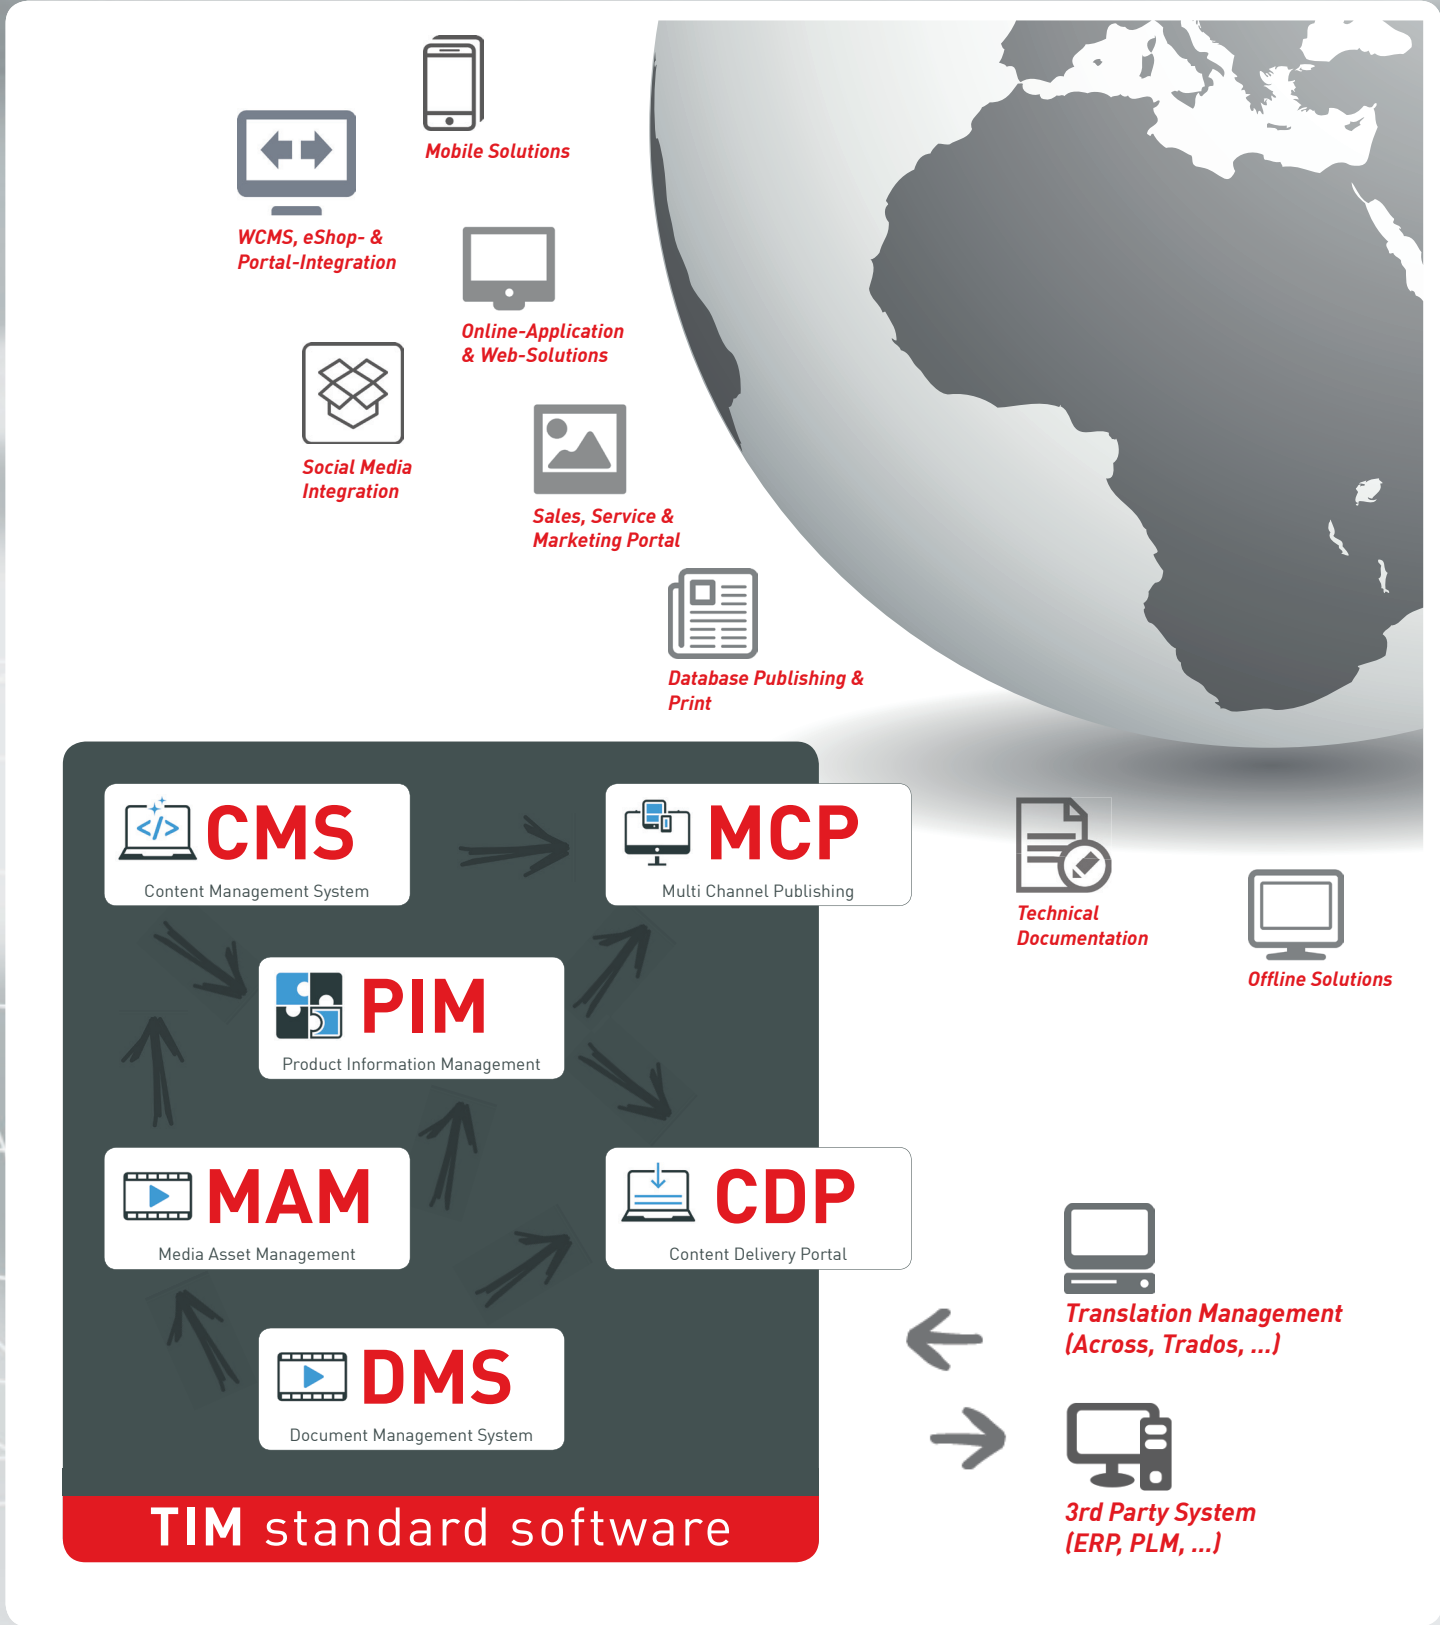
Mobile Solutions

WCMS, eShop- & Portal-Integration

Online-Application & Web-Solutions

Social Media Integration

Sales, Service & Marketing Portal

Database Publishing & Print

CMS
Content Management System

MCP
Multi Channel Publishing

PIM
Product Information Management

MAM
Media Asset Management

CDP
Content Delivery Portal

DMS
Document Management System

TIM standard software

Technical Documentation

Offline Solutions

Translation Management (Across, Trados, ...)

3rd Party System (ERP, PLM, ...)